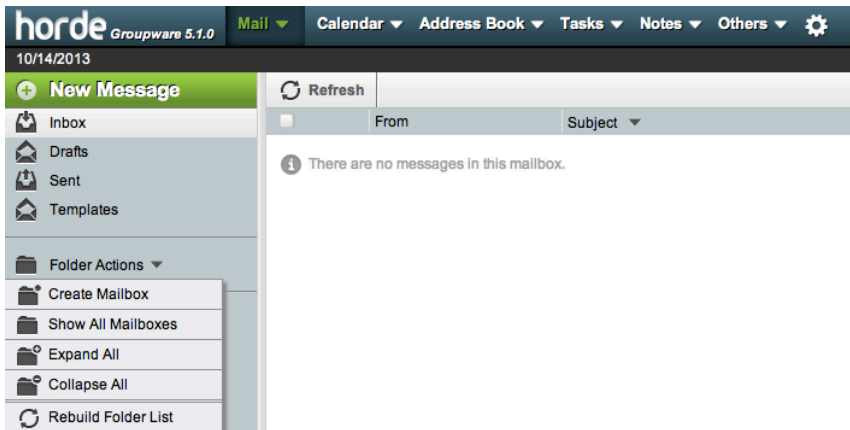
horde Groupware 5.1.0 Mail Calendar Address Book Tasks Notes Others

10/14/2013

New Message

Inbox
Drafts
Sent
Templates

Folder Actions

Create Mailbox
Show All Mailboxes
Expand All
Collapse All
Rebuild Folder List

Refresh

From
Subject

There are no messages in this mailbox.